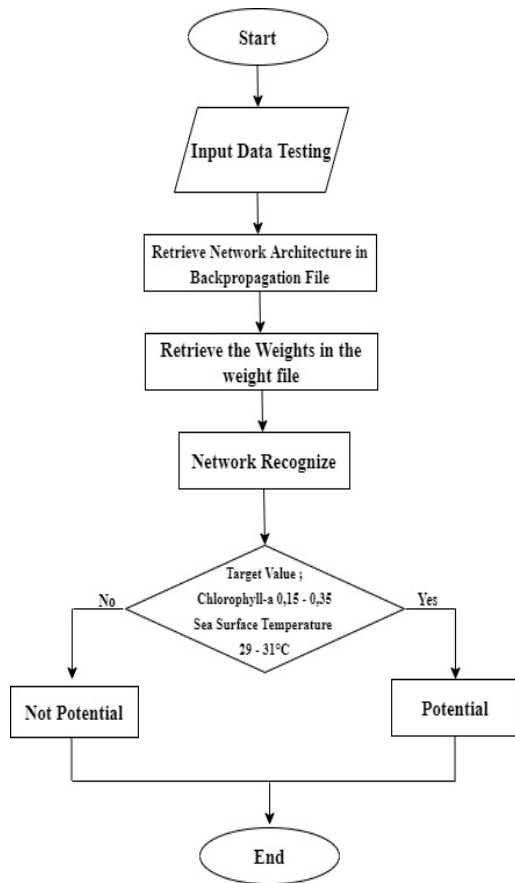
Start

Input Data Testing

Retrieve Network Architecture in Backpropagation File

Retrieve the Weights in the weight file

Network Recognize

Target Value ;
Chlorophyll-a 0,15 - 0,35
Sea Surface Temperature
29 - 31°C

No

Yes

Not Potential

Potential

End